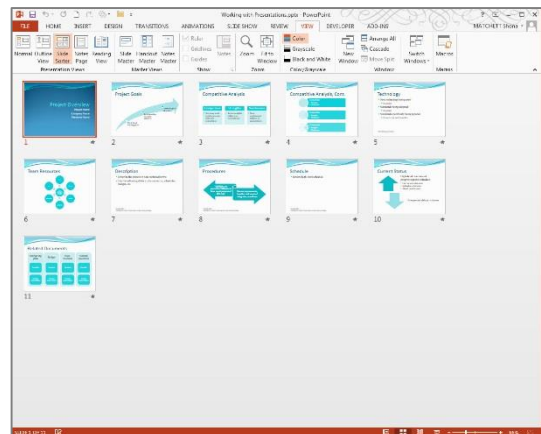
Working with Presentations.pptx - PowerPoint

FILE HOME INSERT DESIGN TRANSITIONS ANIMATIONS SLIDE SHOW REVIEW VIEW DEVELOPER ADD-INS

MATCHETT Shane

Normal Outline View Slide Sorter Notes Page Reading View

Presentation Views

Slide Master Handout Master Notes Master

Master Views

Ruler Gridlines Guides

Show

Notes

Zoom Fit to Window

Zoom

Color Grayscale Black and White

Color/Grayscale

New Window

Arrange All Cascade Move Split

Switch Windows

Window

Macros

Macros

Project Overview

1

Project Goals

2

Competitive Analysis

3

Competitive Analysis, Cont.

4

Technology

5

Team Resources

6

Description

7

Procedures

8

Schedule

9

Current Status

10

Related Documents

11

SLIDE 1 OF 11